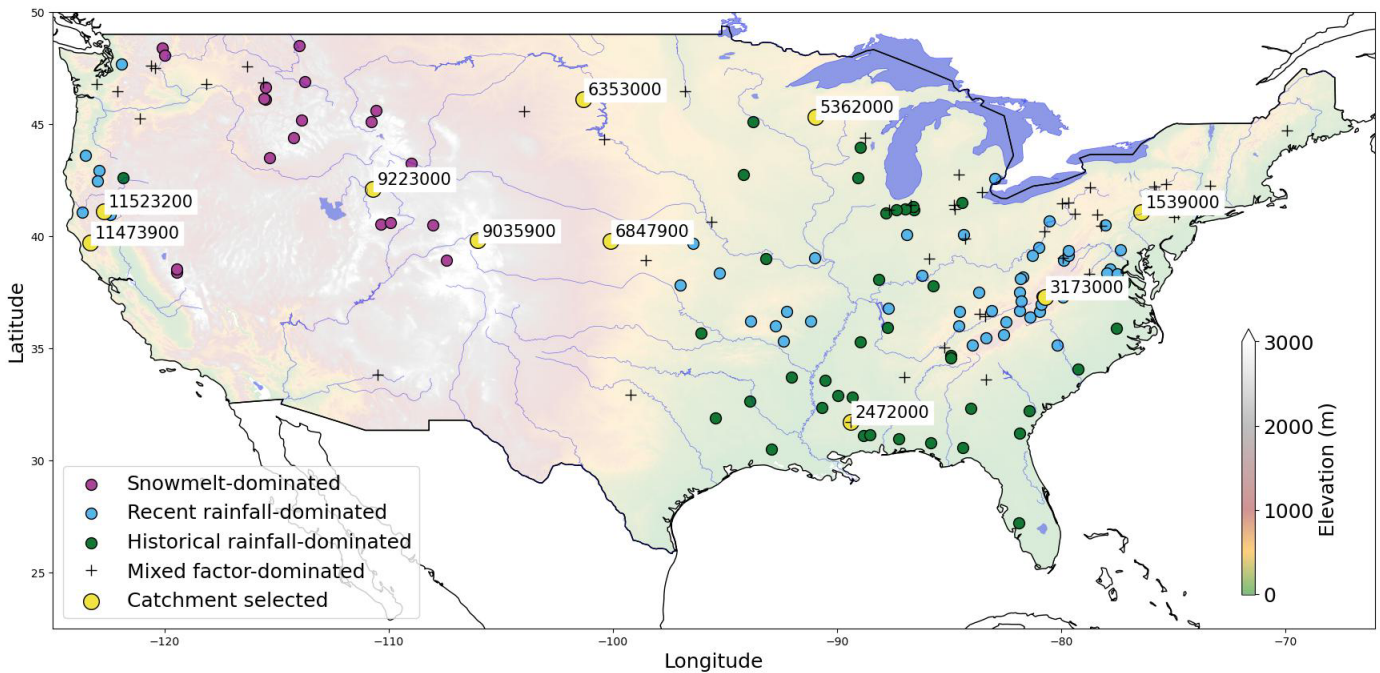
50

45

40

35

30

25

Latitude

−120 −110 −100 −90 −80 −70

Longitude

6353000
5362000
9223000
11523200
11473900
9035900
6847900
1539000
3173000
2472000

Snowmelt-dominated
Recent rainfall-dominated
Historical rainfall-dominated
Mixed factor-dominated
Catchment selected

3000
2000
1000
0
Elevation (m)